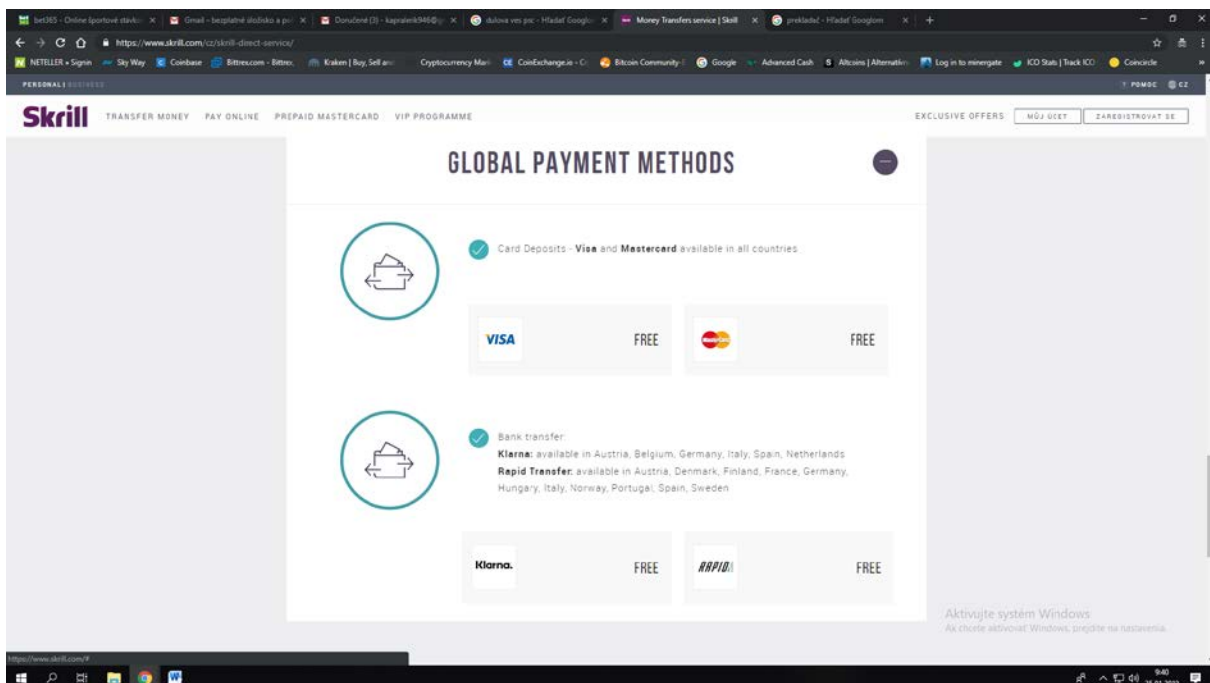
bet365 - Online športové stávky | Gmail - bezplatné úložisko a p | Doručené (3) - kapralerik946@ | dulova ves psc - Hľadať Googlom | Money Transfers service | Skrill | prekladač - Hľadať Googlom | +

https://www.skrill.com/cz/skrill-direct-service/

NETELLER • Signin | Sky Way | Coinbase | Bittrex.com - Bittrex | Kraken | Buy, Sell and | Cryptocurrency Mark | CoinExchange.io - C | Bitcoin Community | Google | Advanced Cash | Altcoins | Alternative | Log in to minergate | ICO Stats | Track ICO | Coincircle

PERSONAL | BUSINESS

? POMOC CZ

Skrill TRANSFER MONEY PAY ONLINE PREPAID MASTERCARD VIP PROGRAMME

EXCLUSIVE OFFERS MŮJ ÚČET ZAREGISTROVAT SE

GLOBAL PAYMENT METHODS

Card Deposits - **Visa** and **Mastercard** available in all countries

VISA FREE

FREE

Bank transfer:
**Klarna:** available in Austria, Belgium, Germany, Italy, Spain, Netherlands
**Rapid Transfer:** available in Austria, Denmark, Finland, France, Germany, Hungary, Italy, Norway, Portugal, Spain, Sweden

Klarna. FREE

RAPID FREE

Aktivujte systém Windows
Ak chcete aktivovať Windows, prejdite na nastavenia.

https://www.skrill.com/#

9:40